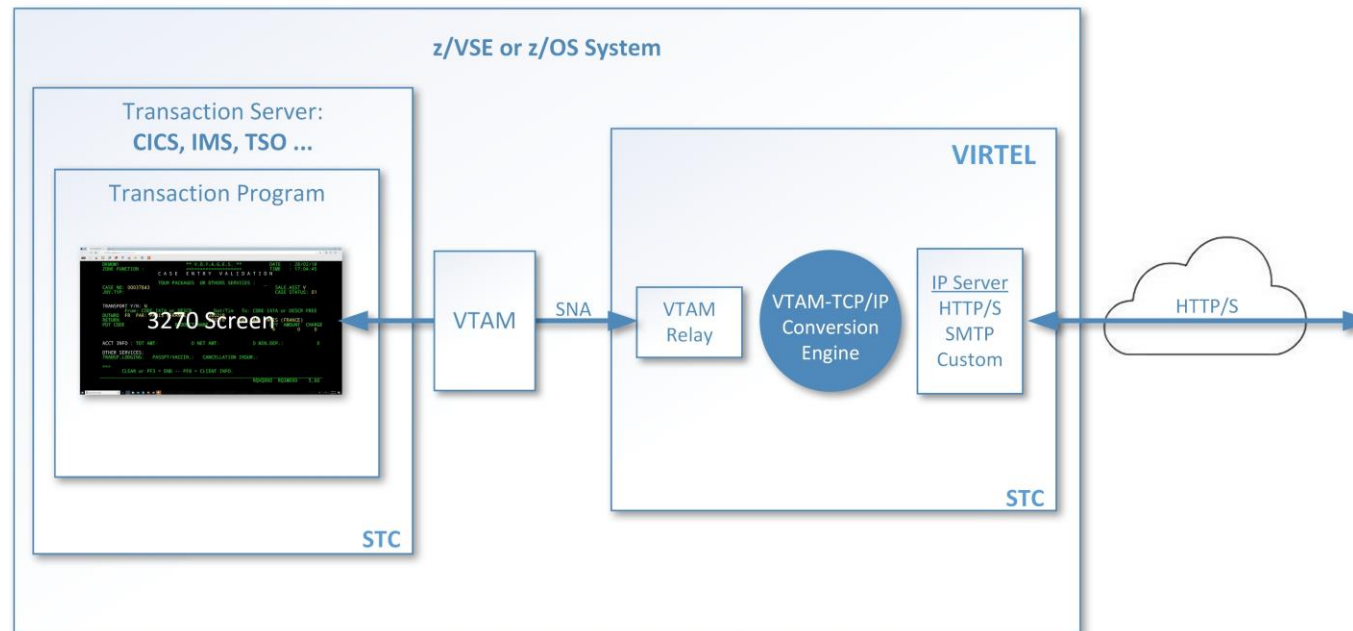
z/VSE or z/OS System

Transaction Server:
CICS, IMS, TSO ...

Transaction Program

CASE ENTRY VALIDATION

3270 Screen

STC

VTAM

SNA

VIRTEL

VTAM Relay

VTAM-TCP/IP Conversion Engine

IP Server
HTTP/S
SMTP
Custom

STC

HTTP/S